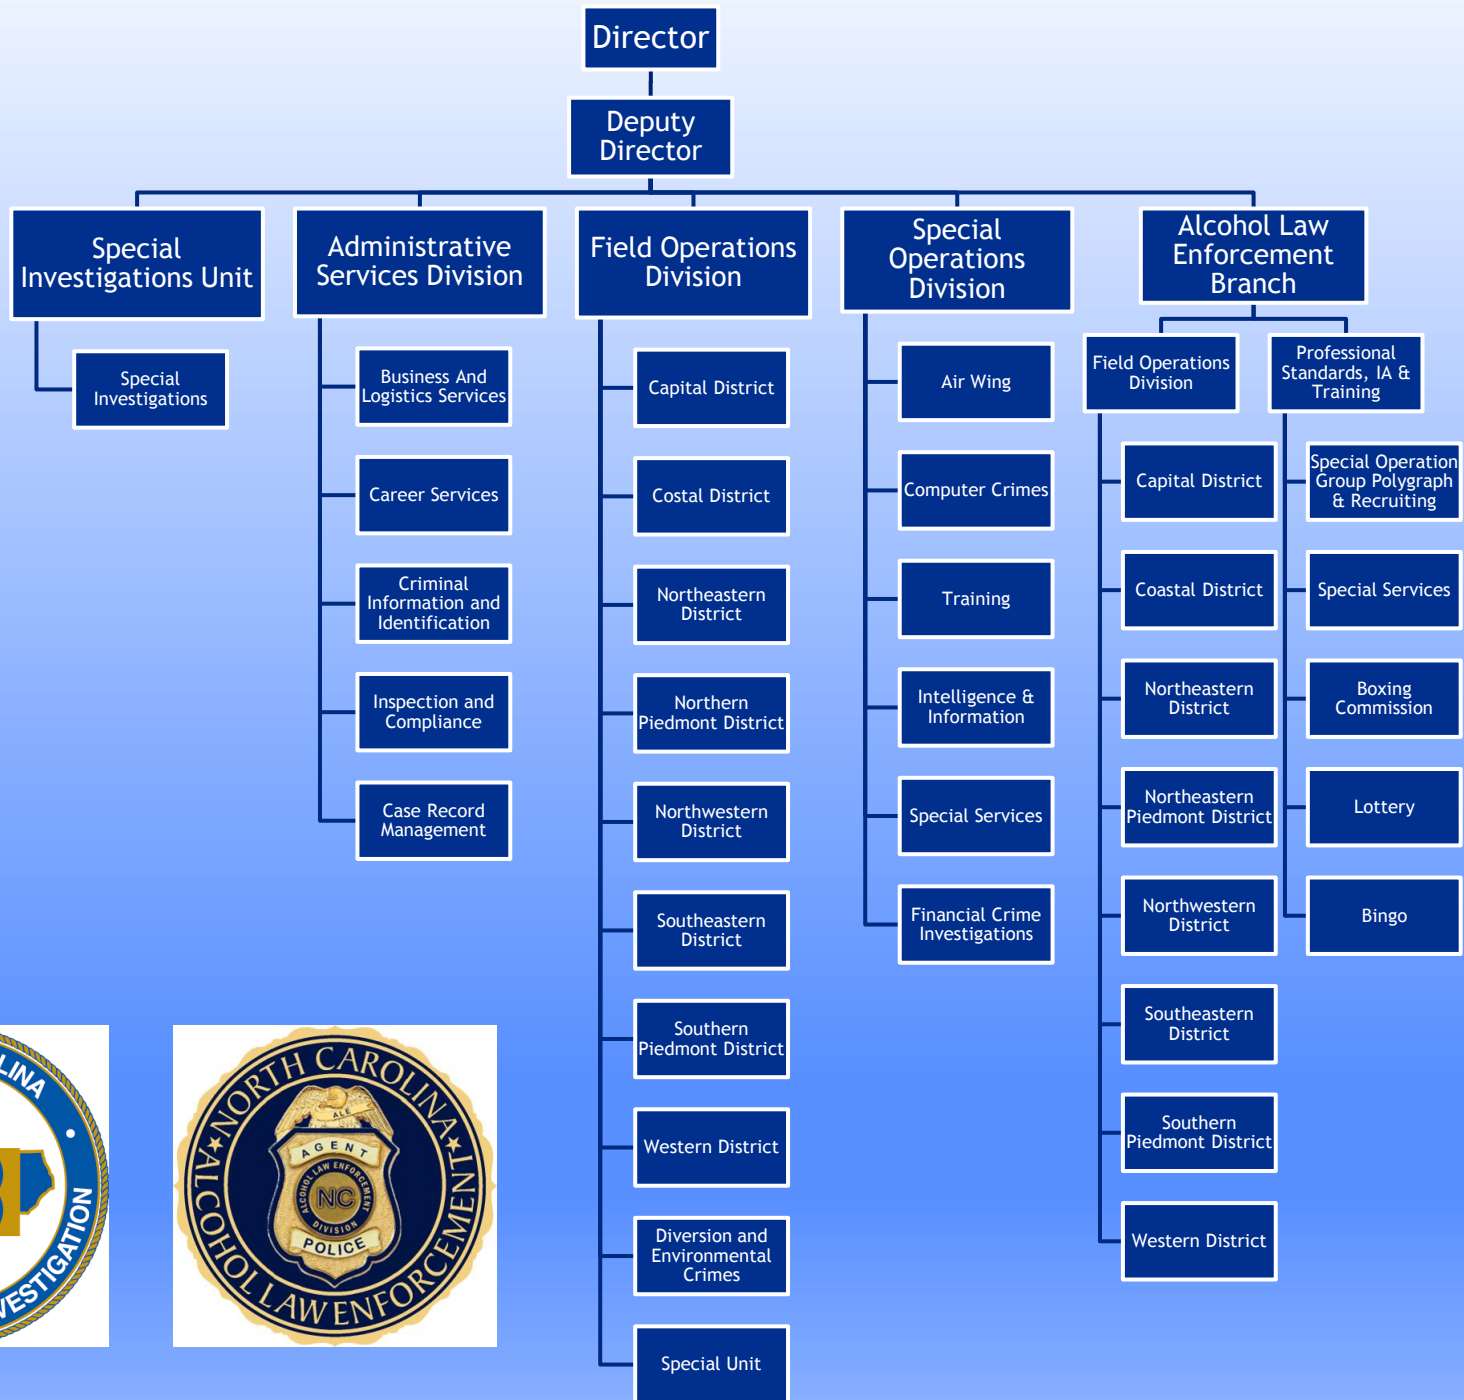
Director

Deputy Director

Special Investigations Unit

Special Investigations

Administrative Services Division

Business And Logistics Services

Career Services

Criminal Information and Identification

Inspection and Compliance

Case Record Management

Field Operations Division

Capital District

Costal District

Northeastern District

Northern Piedmont District

Northwestern District

Southeastern District

Southern Piedmont District

Western District

Diversion and Environmental Crimes

Special Unit

Special Operations Division

Air Wing

Computer Crimes

Training

Intelligence & Information

Special Services

Financial Crime Investigations

Alcohol Law Enforcement Branch

Field Operations Division

Capital District

Coastal District

Northeastern District

Northeastern Piedmont District

Northwestern District

Southeastern District

Southern Piedmont District

Western District

Professional Standards, IA & Training

Special Operation Group Polygraph & Recruiting

Special Services

Boxing Commission

Lottery

Bingo

LINA
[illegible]
VESTIGATION

NORTH CAROLINA
ALCOHOL LAW ENFORCEMENT
ALE
AGENT
ALCOHOL LAW ENFORCEMENT
NC
DIVISION
POLICE